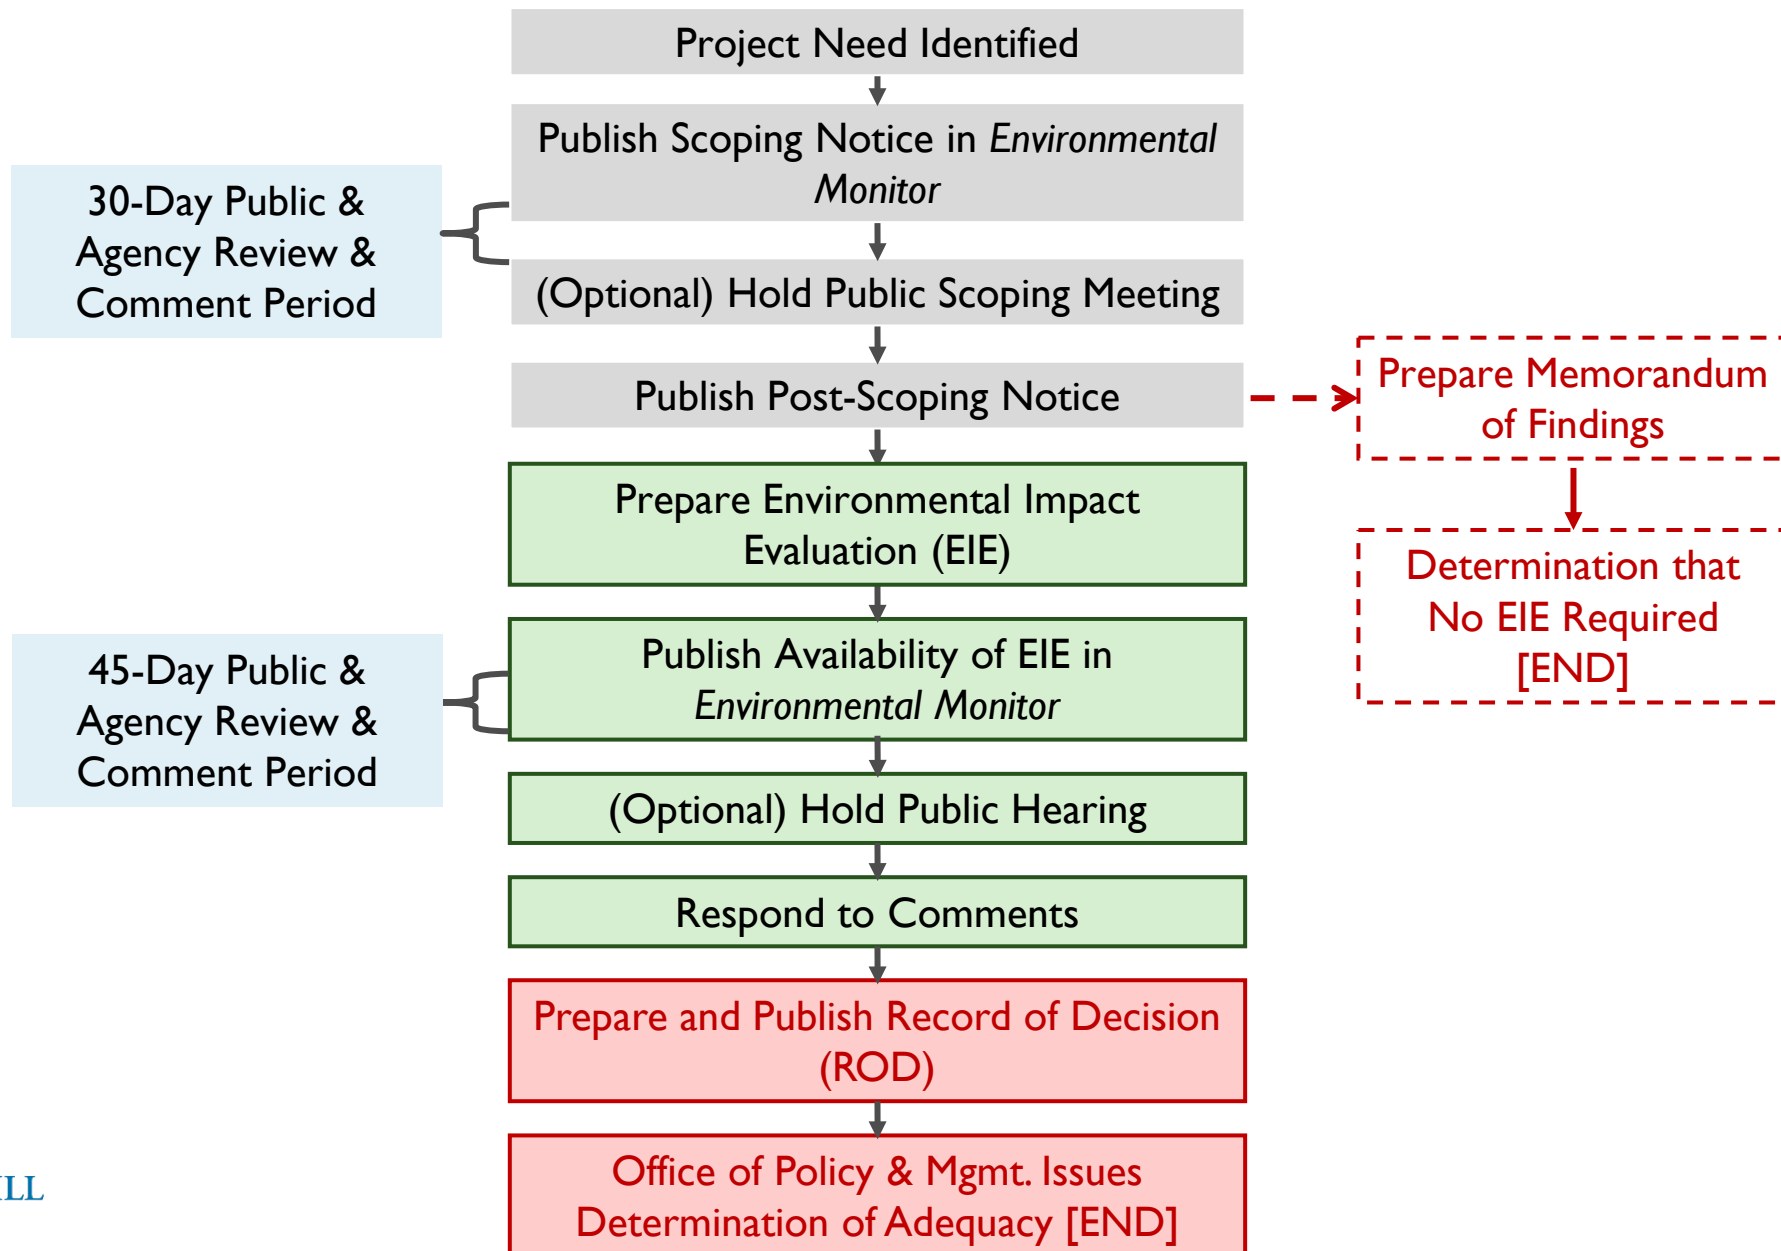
Project Need Identified

Publish Scoping Notice in *Environmental Monitor*

30-Day Public & Agency Review & Comment Period

(Optional) Hold Public Scoping Meeting

Publish Post-Scoping Notice

Prepare Memorandum of Findings

Determination that No EIE Required [END]

Prepare Environmental Impact Evaluation (EIE)

Publish Availability of EIE in *Environmental Monitor*

45-Day Public & Agency Review & Comment Period

(Optional) Hold Public Hearing

Respond to Comments

Prepare and Publish Record of Decision (ROD)

Office of Policy & Mgmt. Issues Determination of Adequacy [END]

LL